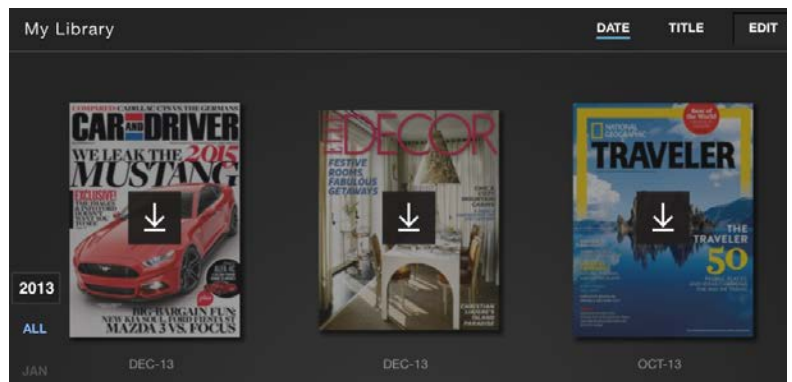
My Library

DATE TITLE EDIT

COMPARED CADILLAC CTS VS. THE GERMANS

CAR AND DRIVER

WE LEAK THE 2015 MUSTANG

EXCLUSIVE!

BIG-BARGAIN FUN: NEW KIA SOUL, FORD FIESTA ST, MAZDA 3 VS. FOCUS

ELLE DECOR

FESTIVE ROOMS FABULOUS GETAWAYS

CHRISTIAN LIAIGRE'S ISLAND PARADISE

NATIONAL GEOGRAPHIC

TRAVELER

Best of the World

THE TRAVELER 50

2013

ALL

JAN

DEC-13

DEC-13

OCT-13